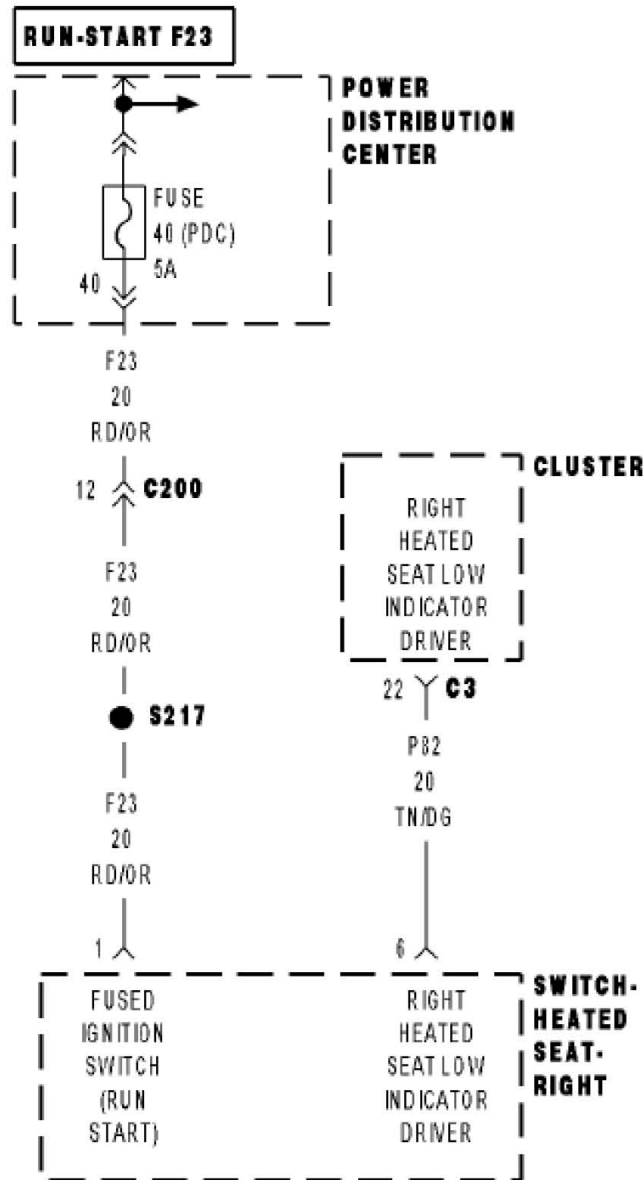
RUN-START F23

POWER DISTRIBUTION CENTER

FUSE 40 (PDC) 5A

40

F23
20
RD/OR

12 C200

F23
20
RD/OR

S217

F23
20
RD/OR

1

CLUSTER

RIGHT HEATED SEAT LOW INDICATOR DRIVER

22 C3

P82
20
TN/DG

6

SWITCH-HEATED SEAT-RIGHT

FUSED IGNITION SWITCH (RUN START)

RIGHT HEATED SEAT LOW INDICATOR DRIVER